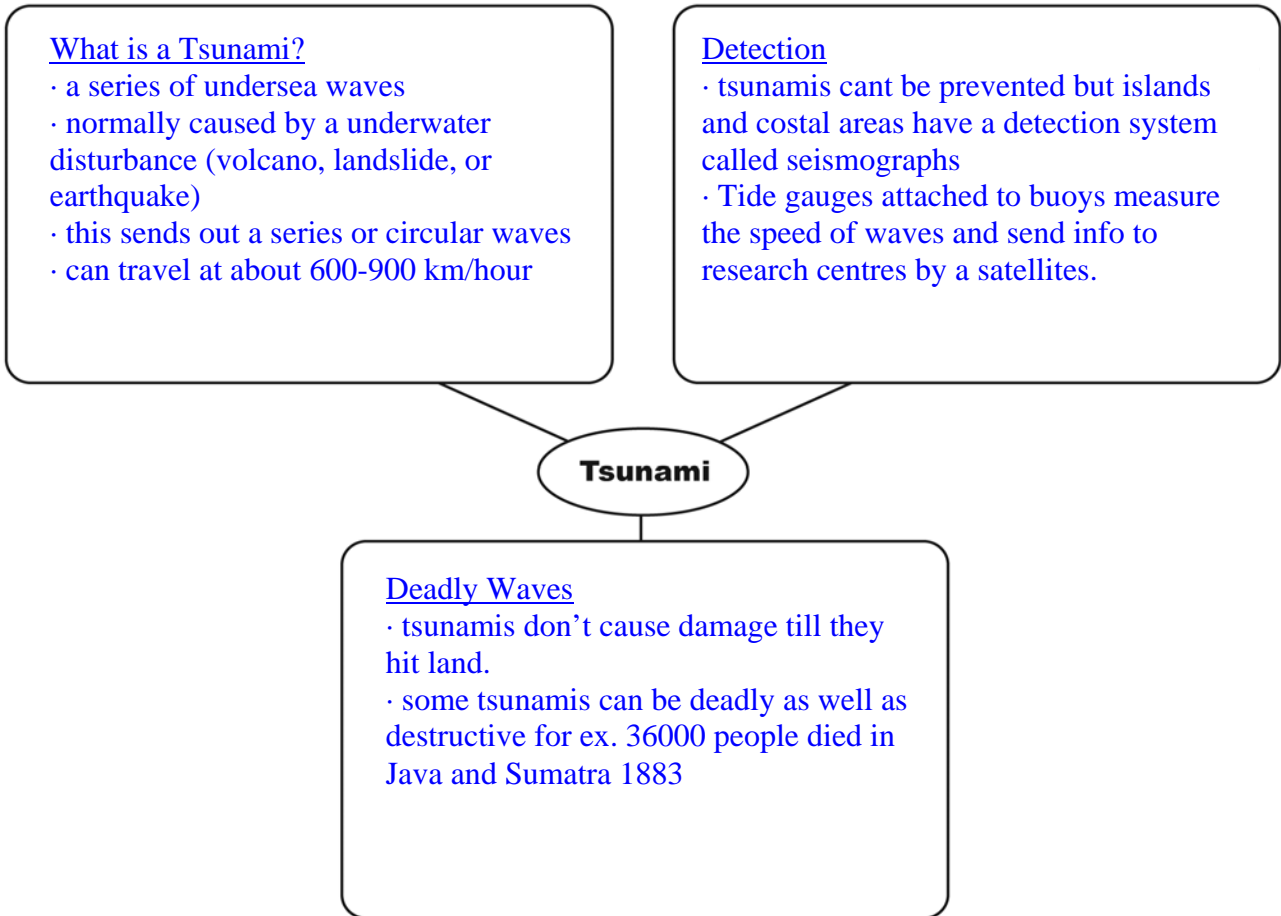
What is a Tsunami?
· a series of undersea waves
· normally caused by a underwater disturbance (volcano, landslide, or earthquake)
· this sends out a series or circular waves
· can travel at about 600-900 km/hour

Detection
· tsunamis cant be prevented but islands and costal areas have a detection system called seismographs
· Tide gauges attached to buoys measure the speed of waves and send info to research centres by a satellites.

Tsunami

Deadly Waves
· tsunamis don’t cause damage till they hit land.
· some tsunamis can be deadly as well as destructive for ex. 36000 people died in Java and Sumatra 1883